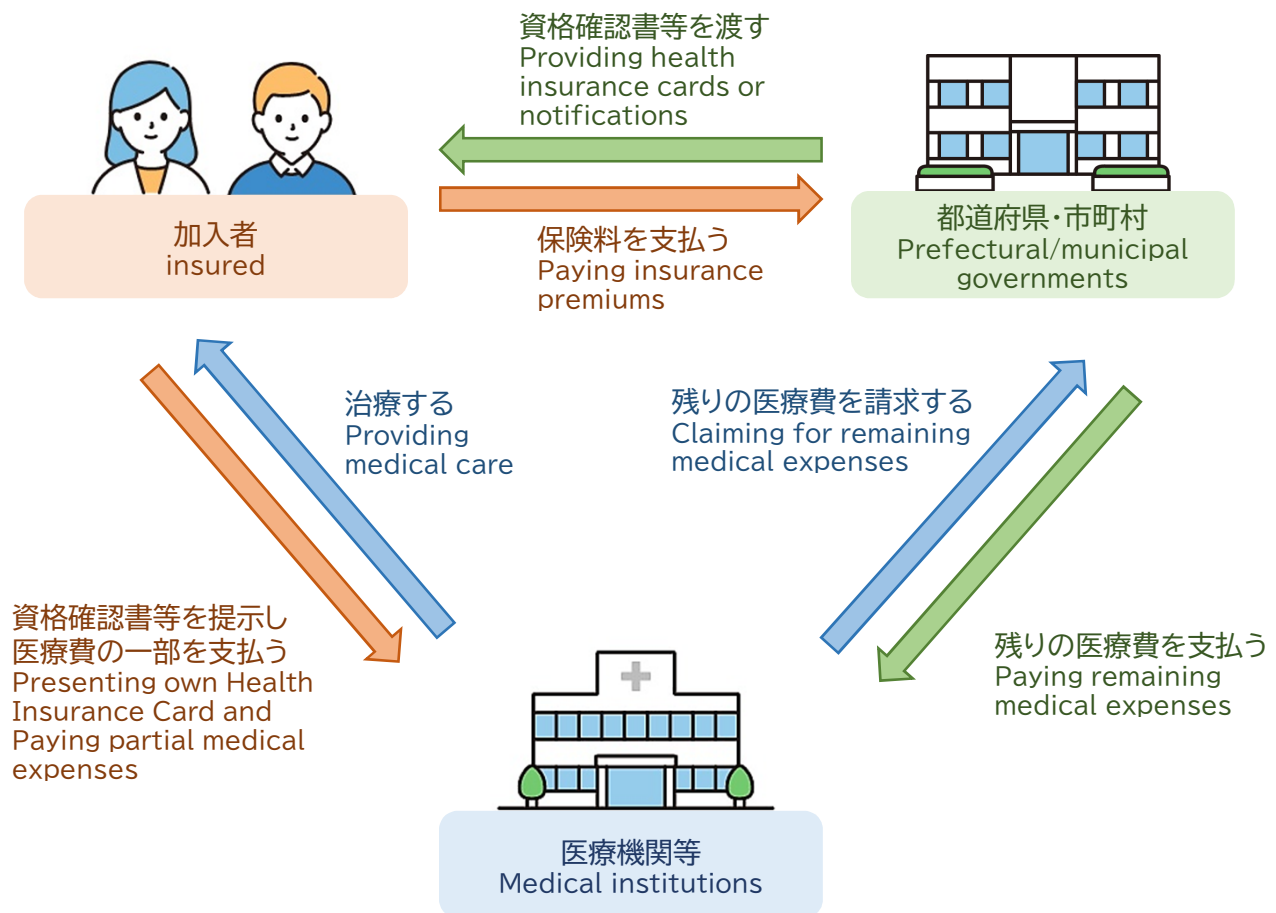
資格確認書等を渡す
Providing health insurance cards or notifications

加入者
insured

保険料を支払う
Paying insurance premiums

都道府県・市町村
Prefectural/municipal governments

治療する
Providing medical care

残りの医療費を請求する
Claiming for remaining medical expenses

資格確認書等を提示し
医療費の一部を支払う
Presenting own Health Insurance Card and Paying partial medical expenses

残りの医療費を支払う
Paying remaining medical expenses

医療機関等
Medical institutions